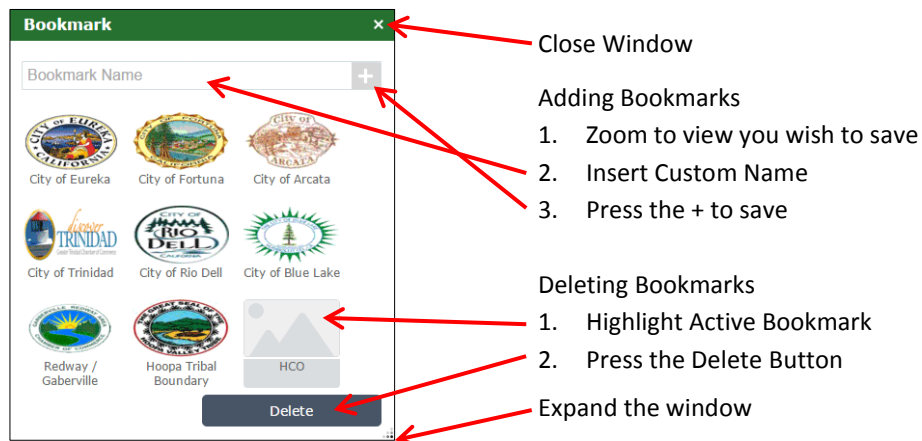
Bookmark ×

Bookmark Name +

City of Eureka
City of Fortuna
City of Arcata
City of Trinidad
City of Rio Dell
City of Blue Lake
Redway / Gaberville
Hoopa Tribal Boundary
HCO

Delete

Close Window

Adding Bookmarks
1. Zoom to view you wish to save
2. Insert Custom Name
3. Press the + to save

Deleting Bookmarks
1. Highlight Active Bookmark
2. Press the Delete Button

Expand the window